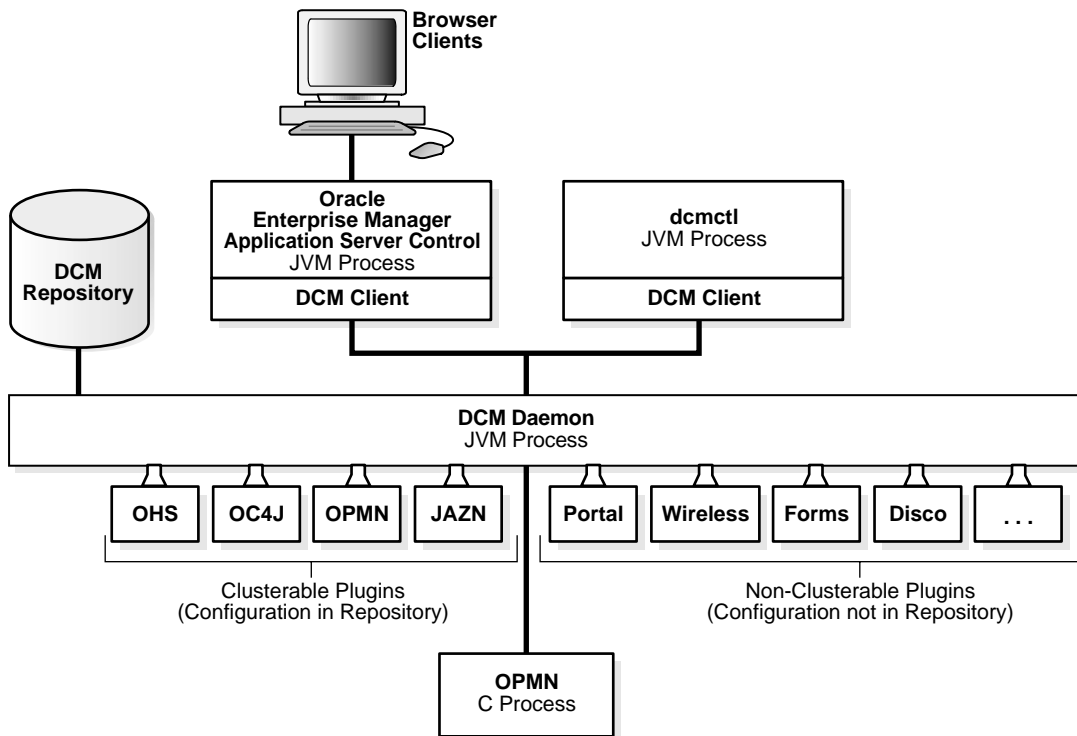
Browser Clients

DCM Repository

Oracle Enterprise Manager Application Server Control
JVM Process

DCM Client

dcmctl
JVM Process

DCM Client

DCM Daemon
JVM Process

OHS

OC4J

OPMN

JAZN

Portal

Wireless

Forms

Disco

. . .

Clusterable Plugins
(Configuration in Repository)

Non-Clusterable Plugins
(Configuration not in Repository)

OPMN
C Process